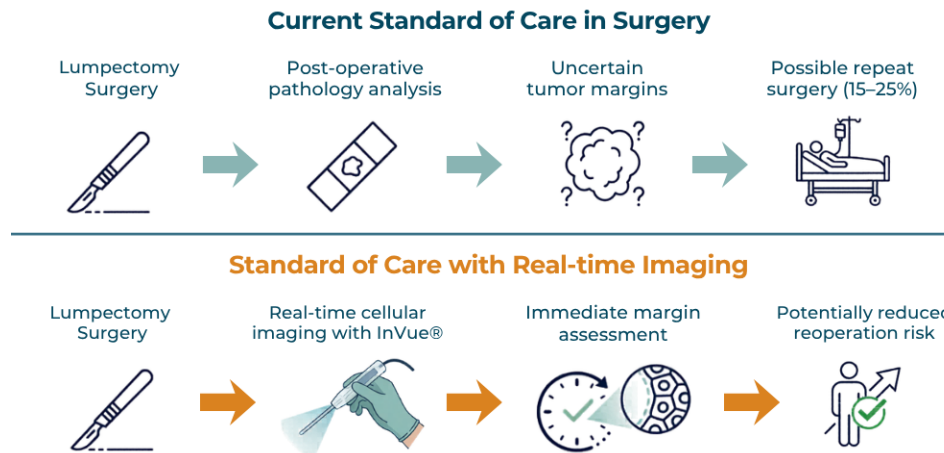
Current Standard of Care in Surgery

Lumpectomy Surgery

Post-operative pathology analysis

Uncertain tumor margins

Possible repeat surgery (15–25%)

Standard of Care with Real-time Imaging

Lumpectomy Surgery

Real-time cellular imaging with InVue®

Immediate margin assessment

Potentially reduced reoperation risk